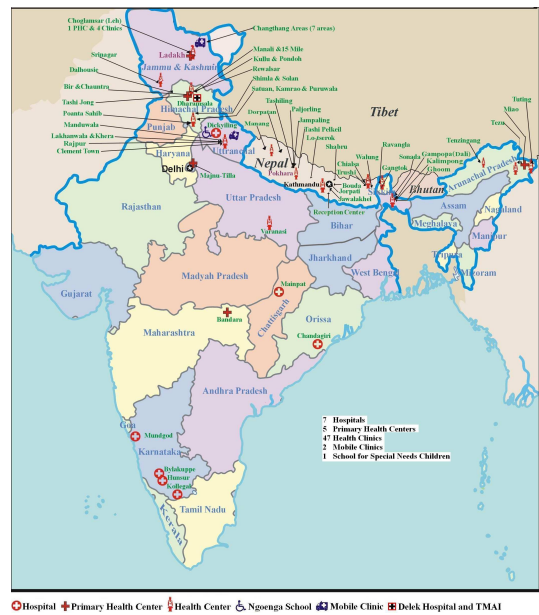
Choglamsar (Leh)
1 PHC & 4 Clinics
Changthang Areas (7 areas)
Ladakh
Jammu & Kashmir
Srinagar
Manali &15 Mile
Kullu & Pondoh
Dalhousie
Rewalsar
Shimla & Solan
Bir &Chauntra
Dharamsala
Satuan, Kamrao & Purawala
Tashi Jong
Himachal Pradesh
Poanta Sahib
Dickyling
Tashiling
Mandawala
Punjab
Paljorling
Lakhanwala &Khera
Uttranchal
Dorpatan
Rajpur
Jampaling
Clement Town
Manang
Tashi Palkhel
Tibet
Haryana
Majnu-Tilla
Lo,surok
Delhi
Nepal
Shahru
Pokhara
Kathmandu
Chialsa
Walung
Ravangla
Tuting
Miao
Tezu
Tenzingang
Gampopa (Dali)
Sonada
Kalimpong
Ghoom
Gangtok
Boudha
Jorpati
Swayambhu
Arunachal Pradesh
Bhutan
Reception Centre
Sikkim
Uttar Pradesh
Rajasthan
Varanasi
Bihar
Assam
Nagaland
Meghalaya
Manipur
Tripura
Mizoram
Jharkhand
West Bengal
Gujarat
Madyah Pradesh
Mainpat
Chattisgarh
Orissa
Bandara
Maharashtra
Chandragiri
Andhra Pradesh
Goa
Mundgod
Karnataka
Bylakuppe
Hunsur
Kollegal
Kerala
Tamil Nadu
7 Hospitals
5 Primary Health Centers
47 Health Clinics
2 Mobile Clinics
1 School for Special Needs Children
Hospital Primary Health Center Health Center Ngoenga School Mobile Clinic Delek Hospital and TMAI